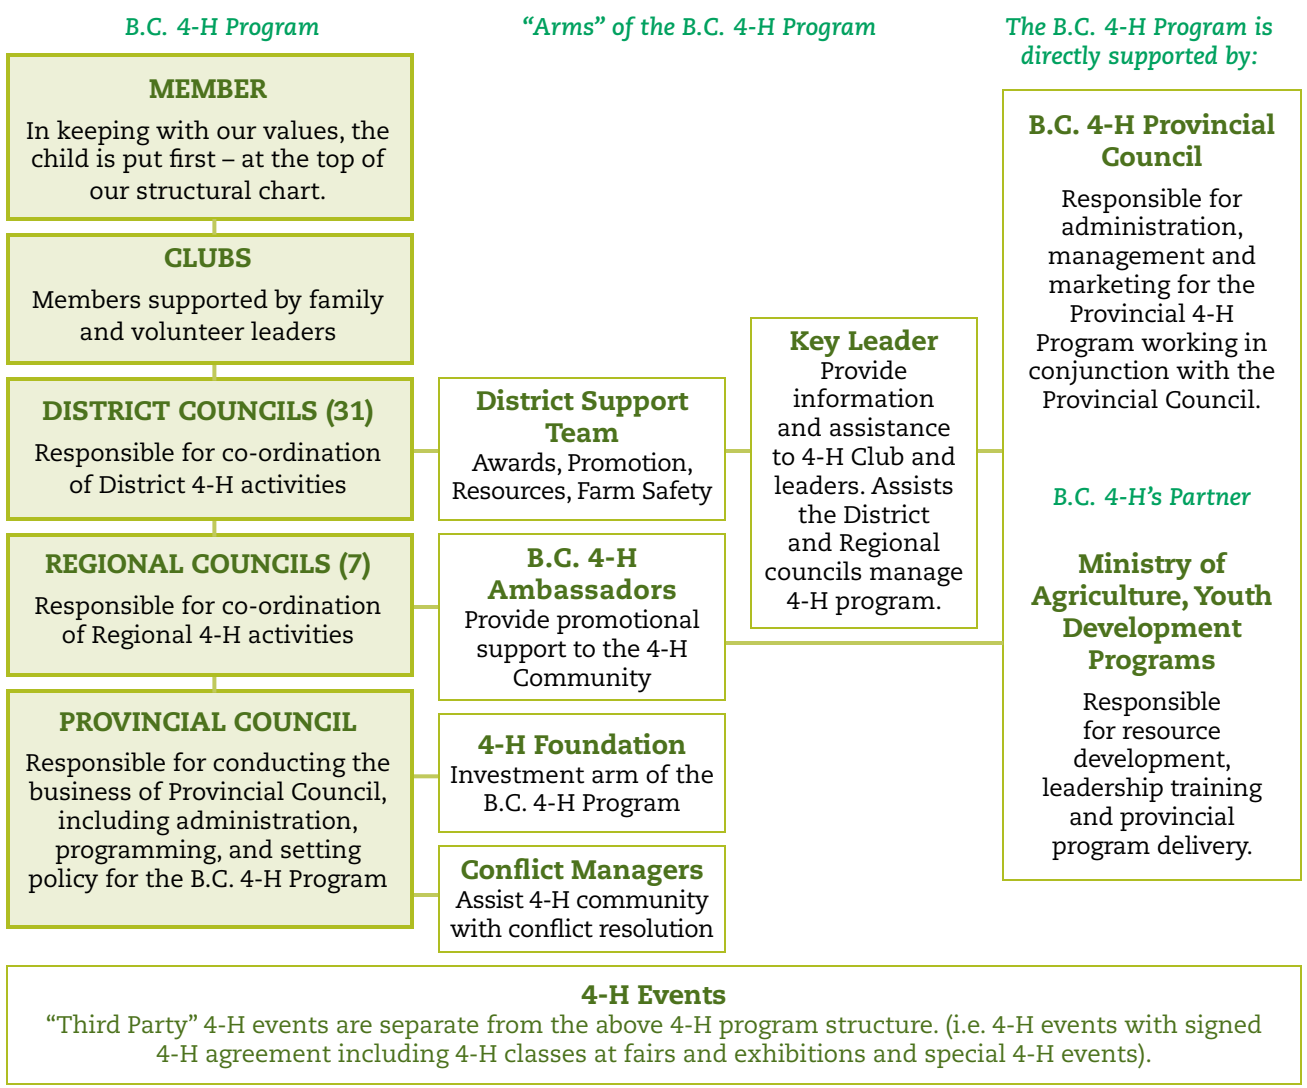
B.C. 4-H Program

"Arms" of the B.C. 4-H Program

The B.C. 4-H Program is directly supported by:

MEMBER
In keeping with our values, the child is put first – at the top of our structural chart.

CLUBS
Members supported by family and volunteer leaders

DISTRICT COUNCILS (31)
Responsible for co-ordination of District 4-H activities

REGIONAL COUNCILS (7)
Responsible for co-ordination of Regional 4-H activities

PROVINCIAL COUNCIL
Responsible for conducting the business of Provincial Council, including administration, programming, and setting policy for the B.C. 4-H Program

District Support Team
Awards, Promotion, Resources, Farm Safety

B.C. 4-H Ambassadors
Provide promotional support to the 4-H Community

4-H Foundation
Investment arm of the B.C. 4-H Program

Conflict Managers
Assist 4-H community with conflict resolution

Key Leader
Provide information and assistance to 4-H Club and leaders. Assists the District and Regional councils manage 4-H program.

B.C. 4-H Provincial Council
Responsible for administration, management and marketing for the Provincial 4-H Program working in conjunction with the Provincial Council.

B.C. 4-H's Partner

Ministry of Agriculture, Youth Development Programs
Responsible for resource development, leadership training and provincial program delivery.

4-H Events
"Third Party" 4-H events are separate from the above 4-H program structure. (i.e. 4-H events with signed 4-H agreement including 4-H classes at fairs and exhibitions and special 4-H events).